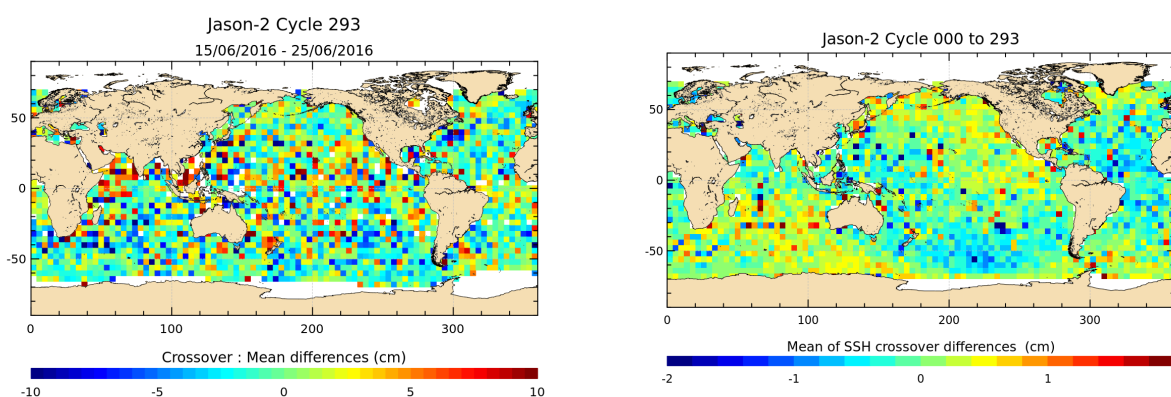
Jason-2 Cycle 293
15/06/2016 - 25/06/2016

50
0
-50
0 100 200 300

Crossover : Mean differences (cm)
-10 -5 0 5 10

Jason-2 Cycle 000 to 293

50
0
-50
0 100 200 300

Mean of SSH crossover differences (cm)
-2 -1 0 1